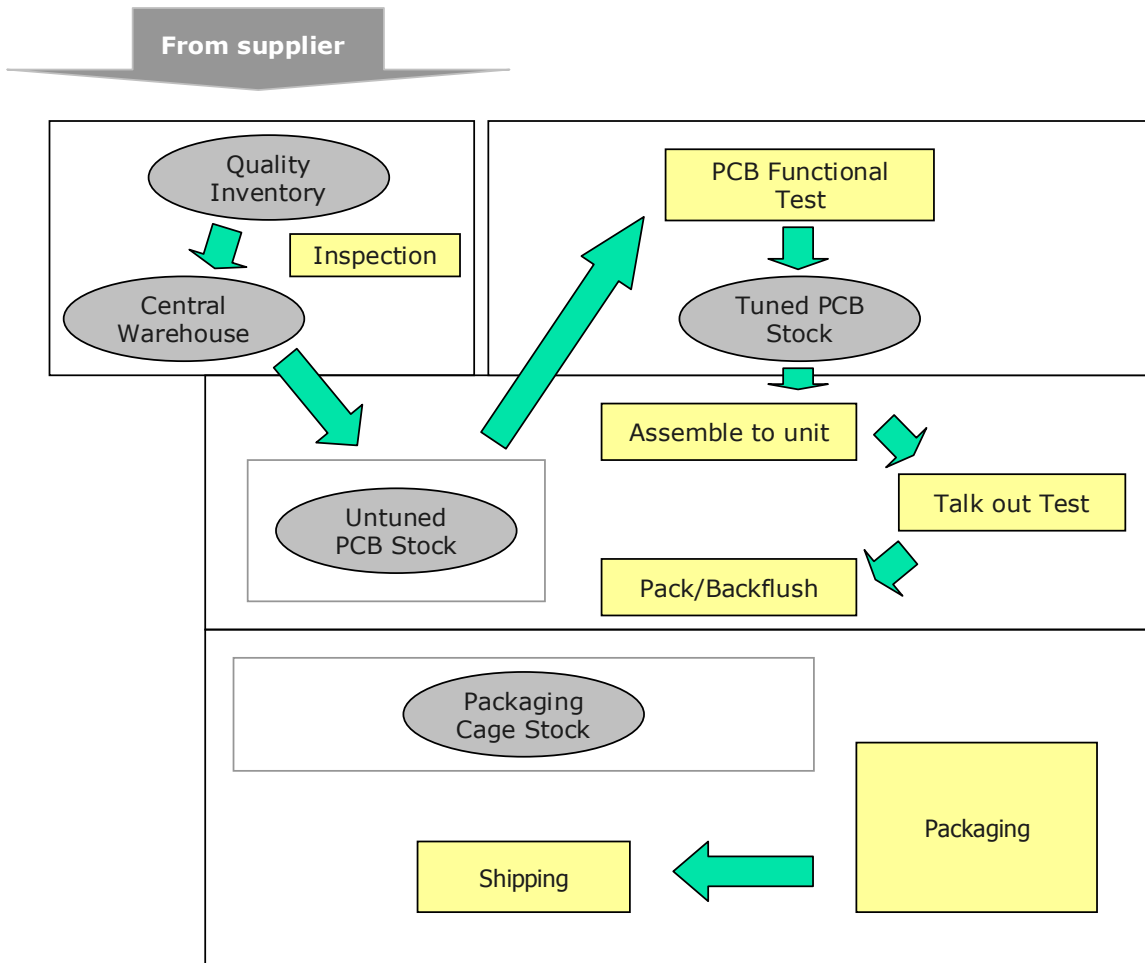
From supplier

Quality Inventory

Inspection

Central Warehouse

PCB Functional Test

Tuned PCB Stock

Assemble to unit

Talk out Test

Untuned PCB Stock

Pack/Backflush

Packaging Cage Stock

Packaging

Shipping